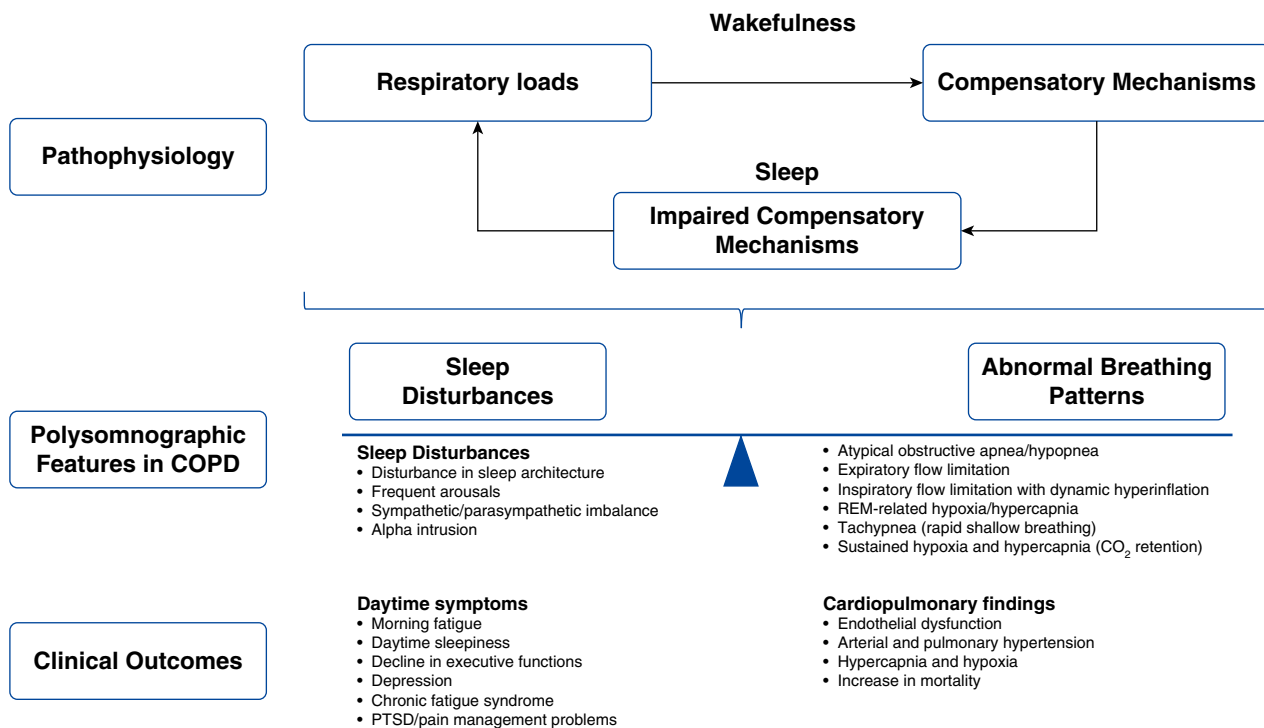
Wakefulness

Respiratory loads

Compensatory Mechanisms

Pathophysiology

Sleep

Impaired Compensatory Mechanisms

Sleep Disturbances

Abnormal Breathing Patterns

Polysomnographic Features in COPD

Sleep Disturbances
• Disturbance in sleep architecture
• Frequent arousals
• Sympathetic/parasympathetic imbalance
• Alpha intrusion

• Atypical obstructive apnea/hypopnea
• Expiratory flow limitation
• Inspiratory flow limitation with dynamic hyperinflation
• REM-related hypoxia/hypercapnia
• Tachypnea (rapid shallow breathing)
• Sustained hypoxia and hypercapnia ($CO_2$ retention)

Clinical Outcomes

Daytime symptoms
• Morning fatigue
• Daytime sleepiness
• Decline in executive functions
• Depression
• Chronic fatigue syndrome
• PTSD/pain management problems

Cardiopulmonary findings
• Endothelial dysfunction
• Arterial and pulmonary hypertension
• Hypercapnia and hypoxia
• Increase in mortality